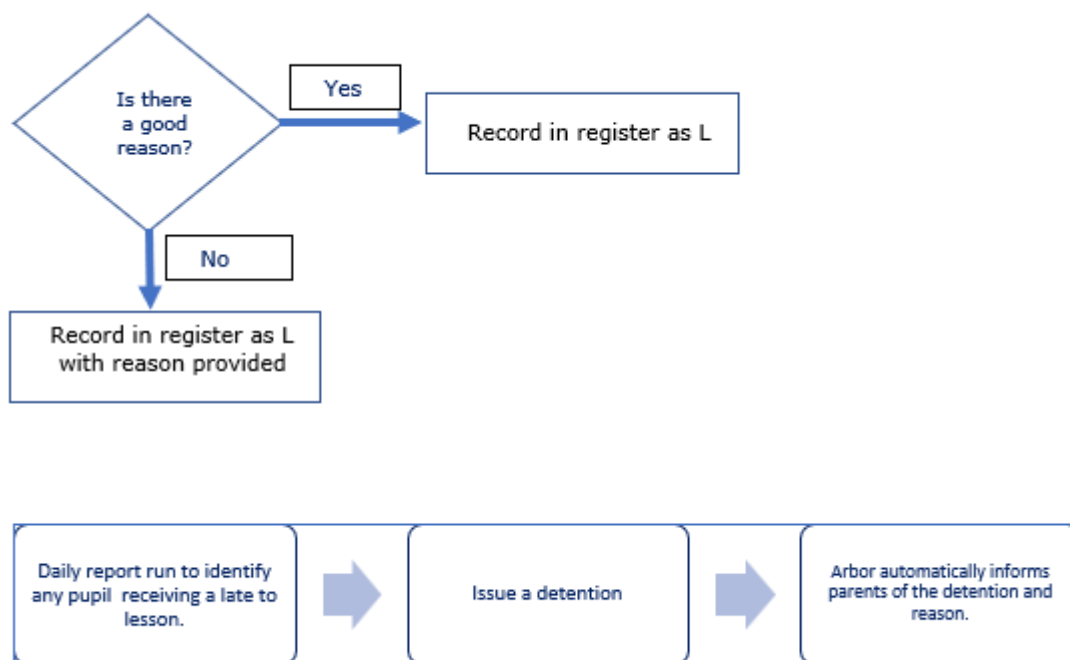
Is there a good reason?

Yes

Record in register as L

No

Record in register as L with reason provided

Daily report run to identify any pupil receiving a late to lesson.

Issue a detention

Arbor automatically informs parents of the detention and reason.